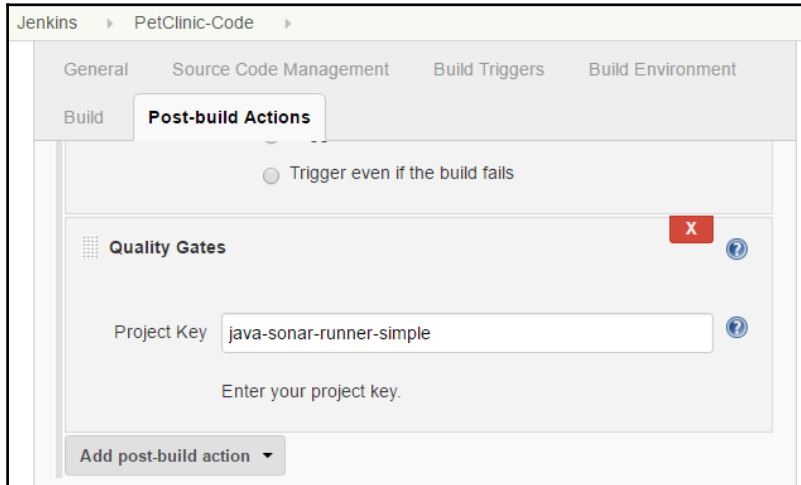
Jenkins ▸ PetClinic-Code ▸

General Source Code Management Build Triggers Build Environment

Build Post-build Actions

Trigger even if the build fails

Quality Gates

X

Project Key java-sonar-runner-simple

Enter your project key.

Add post-build action ▾